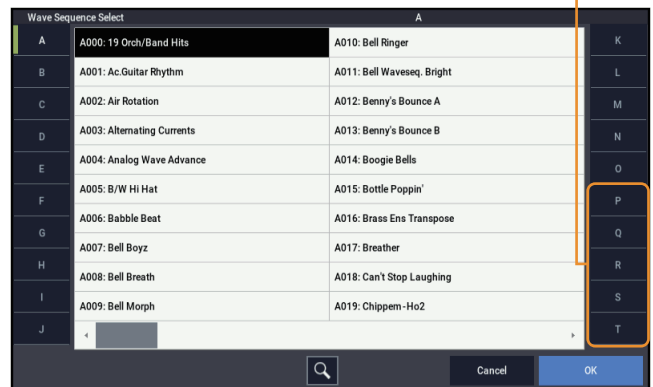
Wave Sequence Select

A

A

B

C

D

E

F

G

H

I

J

A000: 19 Orch/Band Hits

A001: Ac.Guitar Rhythm

A002: Air Rotation

A003: Alternating Currents

A004: Analog Wave Advance

A005: B/W Hi Hat

A006: Babble Beat

A007: Bell Boyz

A008: Bell Breath

A009: Bell Morph

A010: Bell Ringer

A011: Bell Waveseq. Bright

A012: Benny's Bounce A

A013: Benny's Bounce B

A014: Boogie Bells

A015: Bottle Poppin'

A016: Brass Ens Transpose

A017: Breather

A018: Can't Stop Laughing

A019: Chippem-Ho2

K

L

M

N

O

P

Q

R

S

T

Cancel

OK